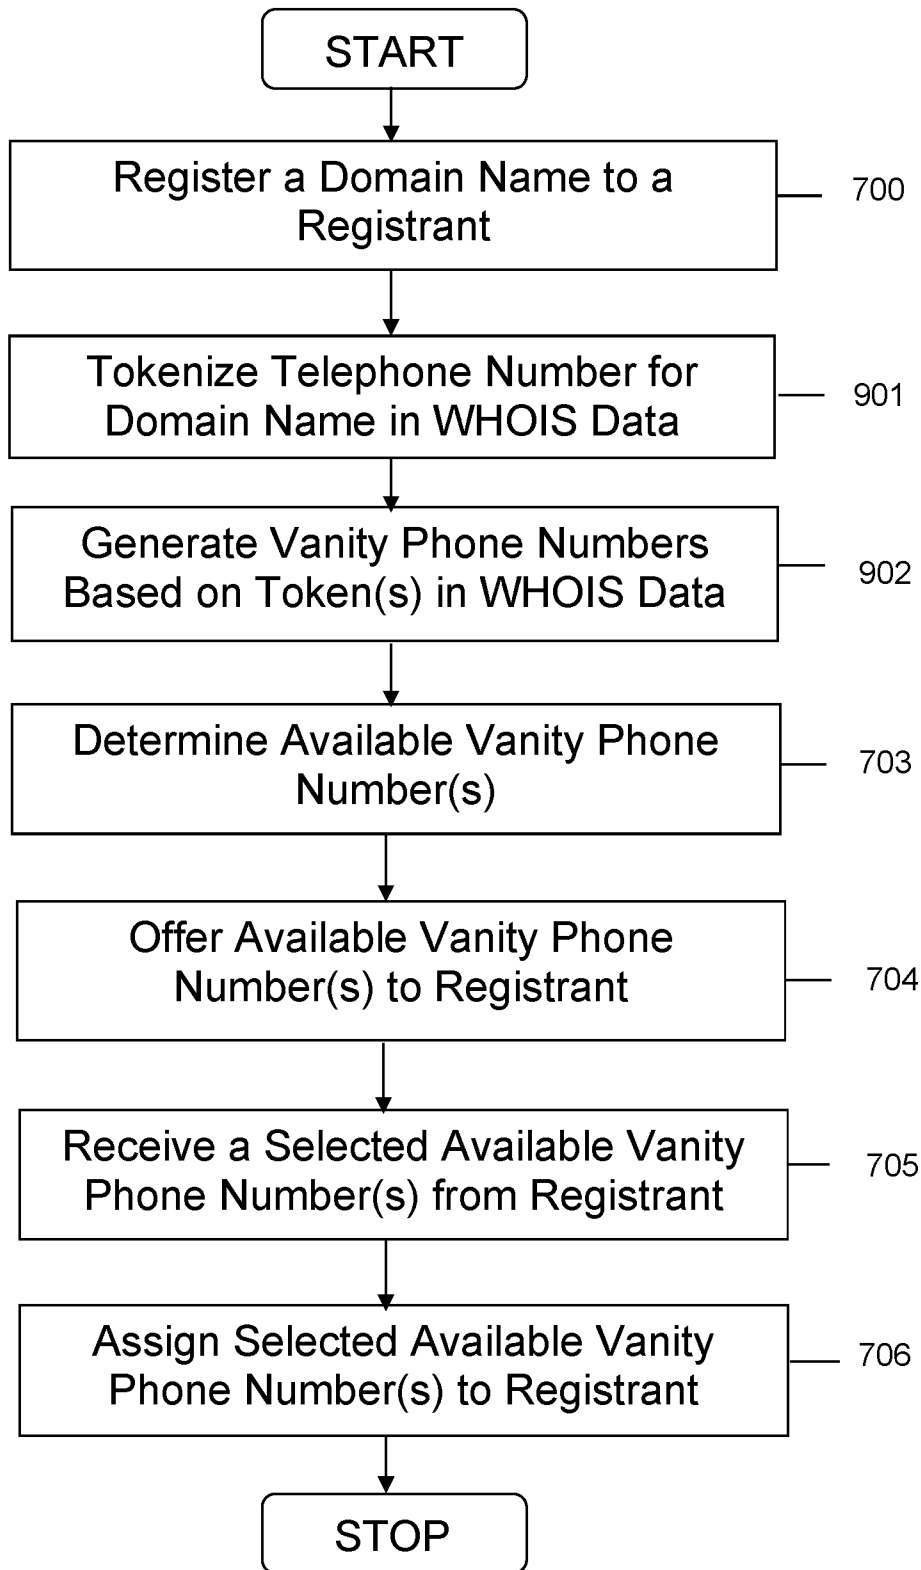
START

Register a Domain Name to a Registrant

700

Tokenize Telephone Number for Domain Name in WHOIS Data

901

Generate Vanity Phone Numbers Based on Token(s) in WHOIS Data

902

Determine Available Vanity Phone Number(s)

703

Offer Available Vanity Phone Number(s) to Registrant

704

Receive a Selected Available Vanity Phone Number(s) from Registrant

705

Assign Selected Available Vanity Phone Number(s) to Registrant

706

STOP